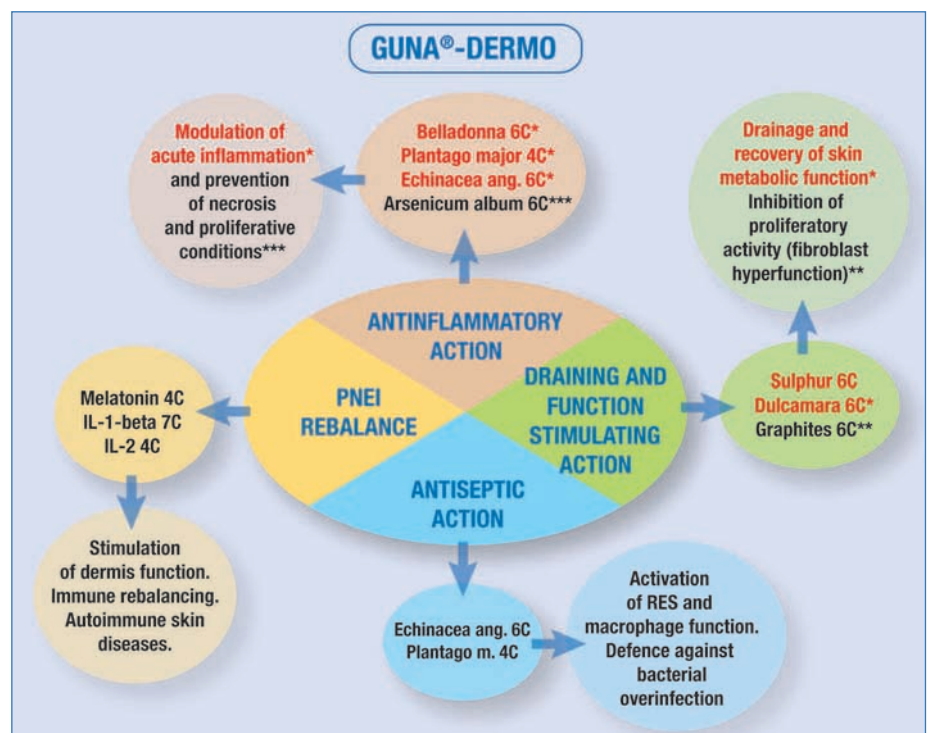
GUNA®-DERMO

Modulation of acute inflammation* and prevention of necrosis and proliferative conditions***

Belladonna 6C*
Plantago major 4C*
Echinacea ang. 6C*
Arsenicum album 6C***

Drainage and recovery of skin metabolic function*
Inhibition of proliferatory activity (fibroblast hyperfunction)**

ANTINFLAMMATORY ACTION

PNEI REBALANCE

DRAINING AND FUNCTION STIMULATING ACTION

ANTISEPTIC ACTION

Melatonin 4C
IL-1-beta 7C
IL-2 4C

Sulphur 6C
Dulcamara 6C*
Graphites 6C**

Stimulation of dermis function. Immune rebalancing. Autoimmune skin diseases.

Echinacea ang. 6C
Plantago m. 4C

Activation of RES and macrophage function. Defence against bacterial overinfection